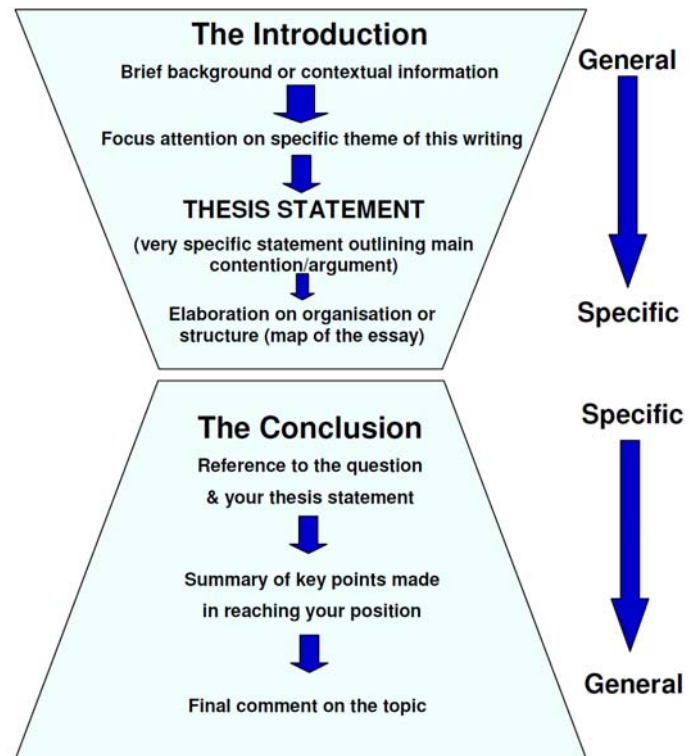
The Introduction

Brief background or contextual information

Focus attention on specific theme of this writing

THESIS STATEMENT

(very specific statement outlining main contention/argument)

Elaboration on organisation or structure (map of the essay)

General

Specific

The Conclusion

Reference to the question & your thesis statement

Summary of key points made in reaching your position

Final comment on the topic

Specific

General